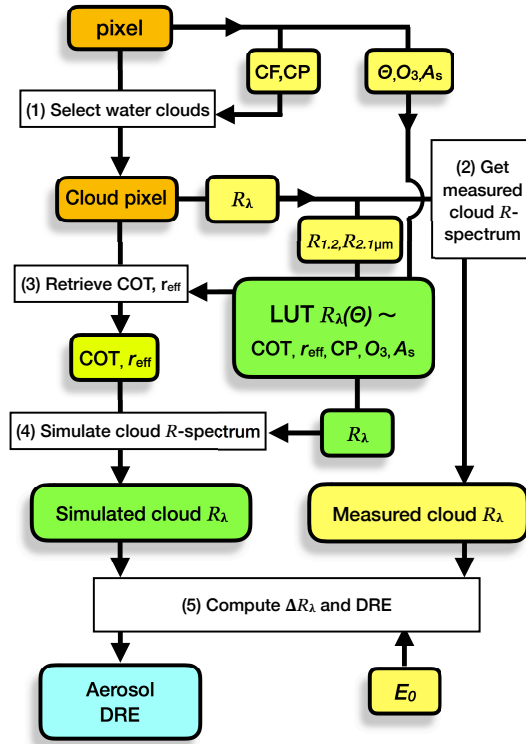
pixel

CF,CP

$\Theta$,$O_3$,$A_s$

(1) Select water clouds

Cloud pixel

$R_\lambda$

(2) Get measured cloud $R$-spectrum

$R_{1.2}$,$R_{2.1\mu m}$

(3) Retrieve COT, $r_{eff}$

LUT $R_\lambda(\Theta)$ ~ COT, $r_{eff}$, CP, $O_3$, $A_s$

COT, $r_{eff}$

(4) Simulate cloud $R$-spectrum

$R_\lambda$

Simulated cloud $R_\lambda$

Measured cloud $R_\lambda$

(5) Compute $\Delta R_\lambda$ and DRE

Aerosol DRE

$E_0$